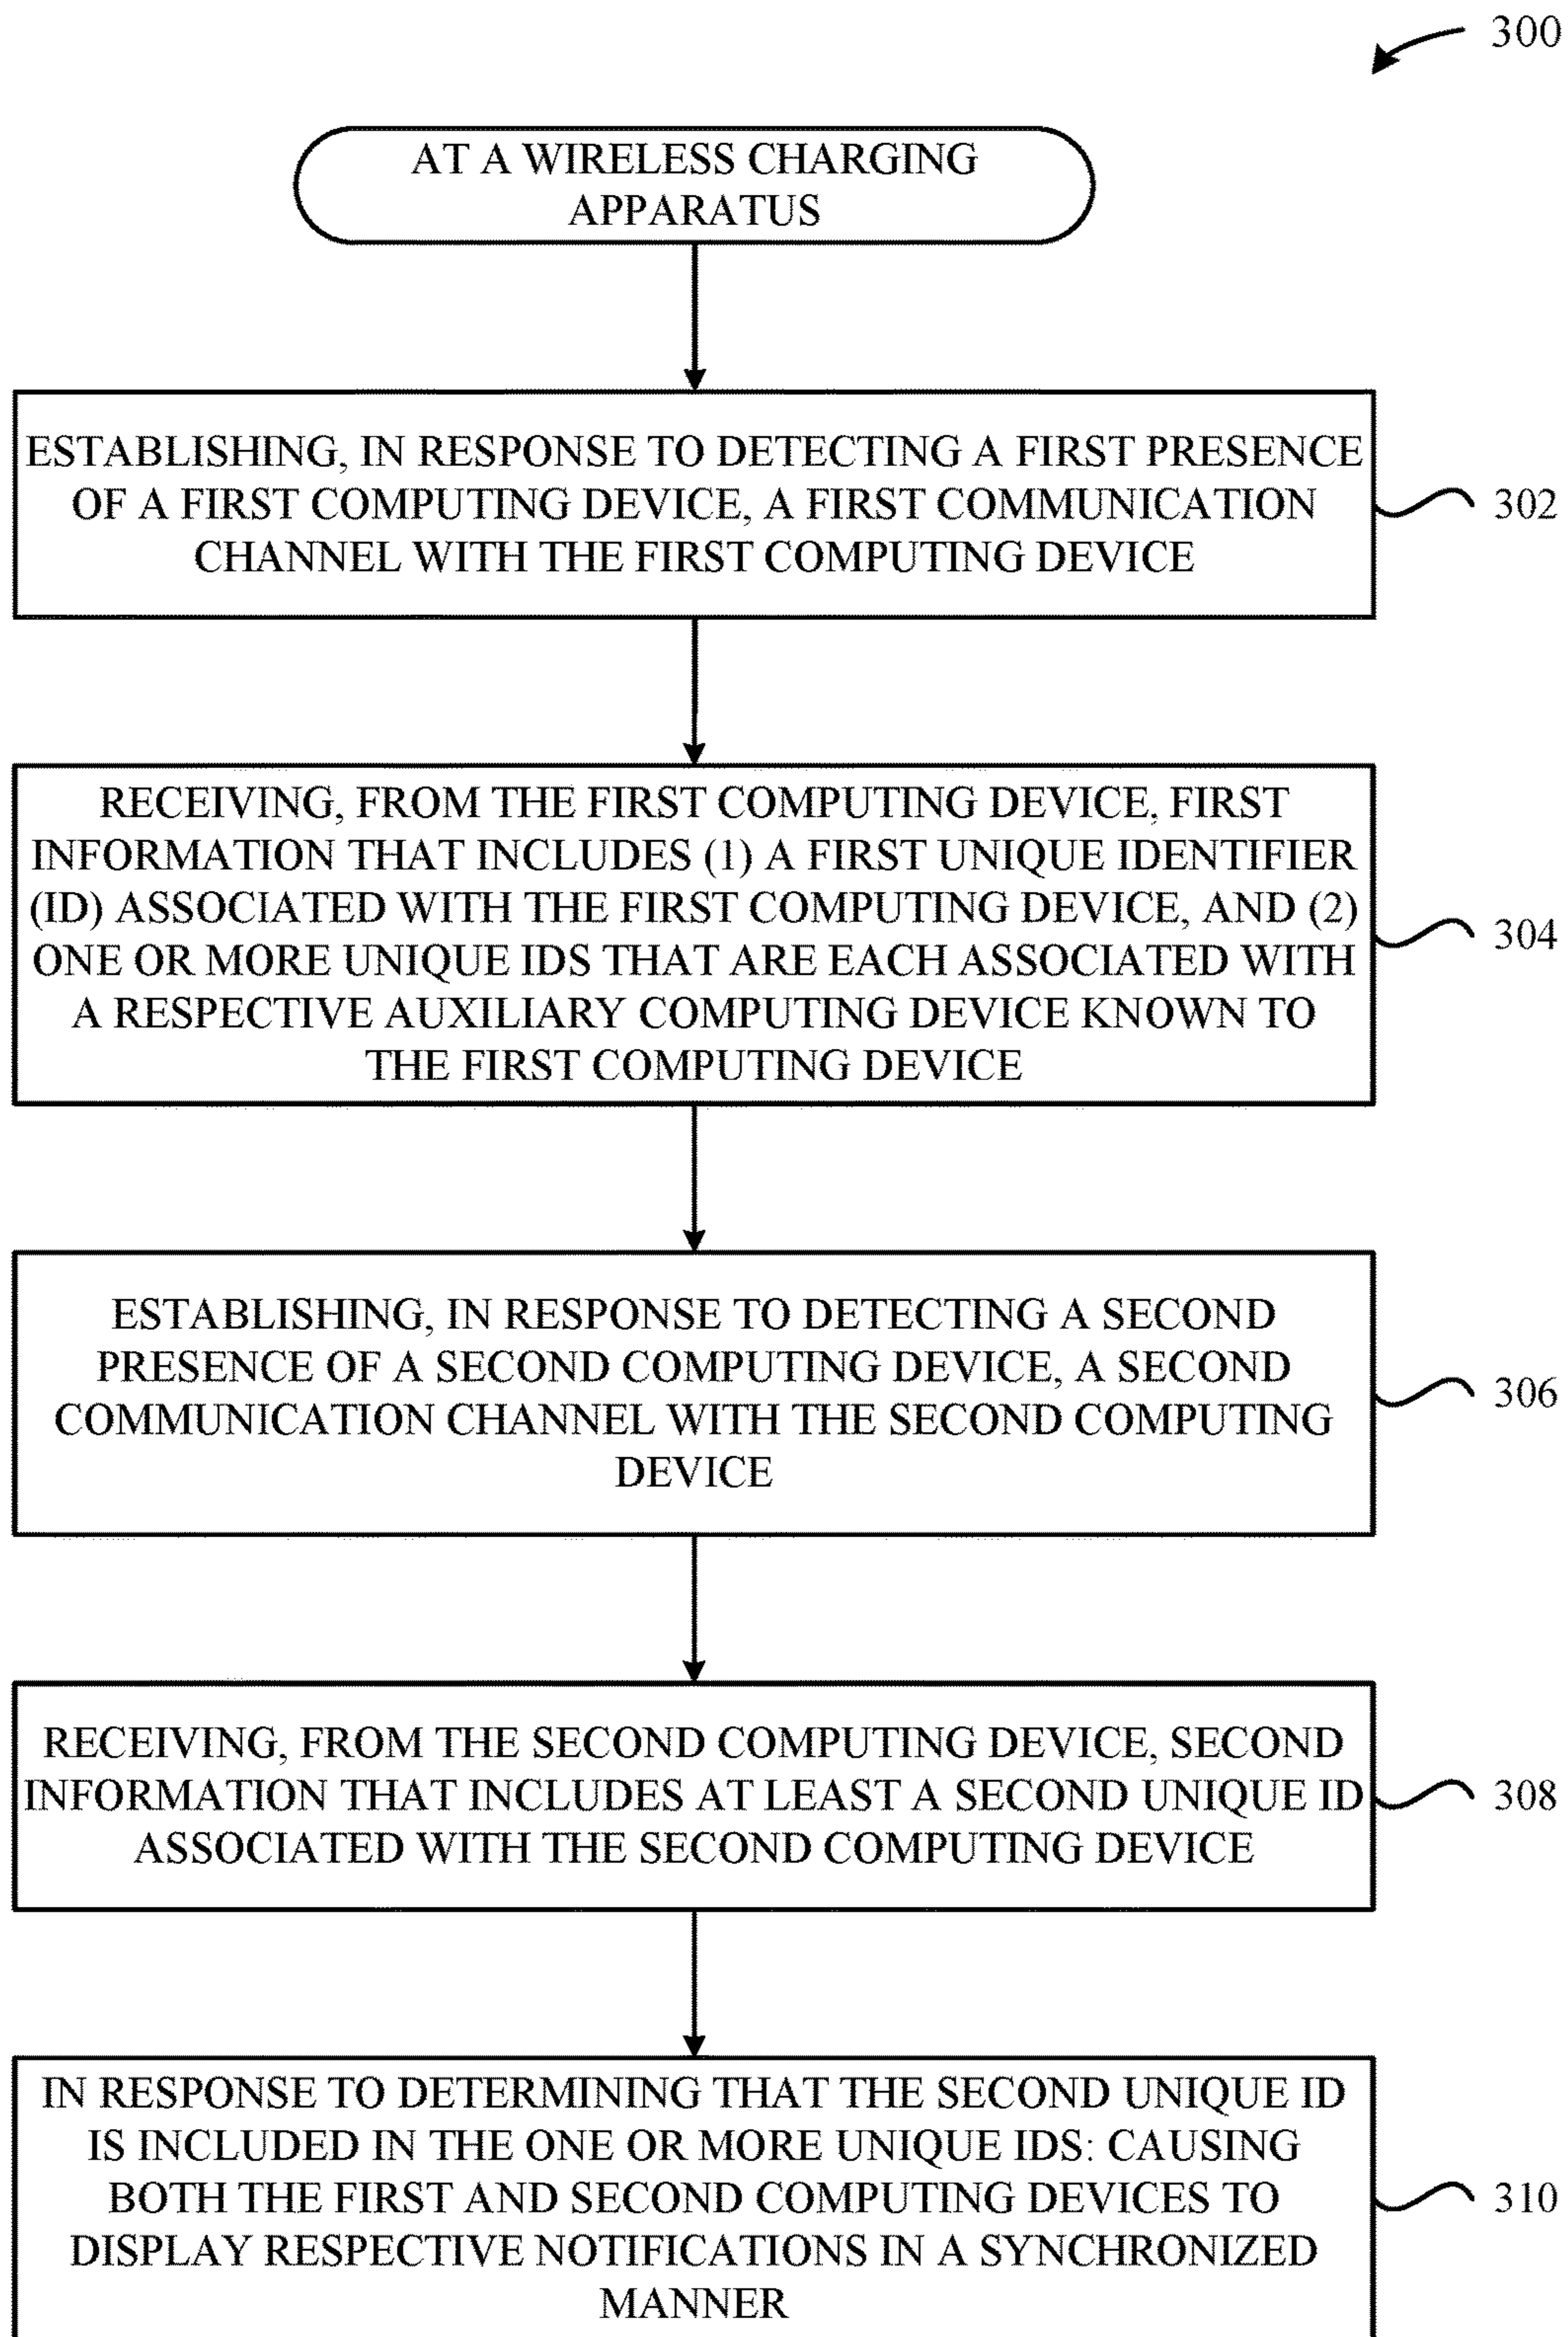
300

AT A WIRELESS CHARGING APPARATUS

ESTABLISHING, IN RESPONSE TO DETECTING A FIRST PRESENCE OF A FIRST COMPUTING DEVICE, A FIRST COMMUNICATION CHANNEL WITH THE FIRST COMPUTING DEVICE

302

RECEIVING, FROM THE FIRST COMPUTING DEVICE, FIRST INFORMATION THAT INCLUDES (1) A FIRST UNIQUE IDENTIFIER (ID) ASSOCIATED WITH THE FIRST COMPUTING DEVICE, AND (2) ONE OR MORE UNIQUE IDS THAT ARE EACH ASSOCIATED WITH A RESPECTIVE AUXILIARY COMPUTING DEVICE KNOWN TO THE FIRST COMPUTING DEVICE

304

ESTABLISHING, IN RESPONSE TO DETECTING A SECOND PRESENCE OF A SECOND COMPUTING DEVICE, A SECOND COMMUNICATION CHANNEL WITH THE SECOND COMPUTING DEVICE

306

RECEIVING, FROM THE SECOND COMPUTING DEVICE, SECOND INFORMATION THAT INCLUDES AT LEAST A SECOND UNIQUE ID ASSOCIATED WITH THE SECOND COMPUTING DEVICE

308

IN RESPONSE TO DETERMINING THAT THE SECOND UNIQUE ID IS INCLUDED IN THE ONE OR MORE UNIQUE IDS: CAUSING BOTH THE FIRST AND SECOND COMPUTING DEVICES TO DISPLAY RESPECTIVE NOTIFICATIONS IN A SYNCHRONIZED MANNER

310